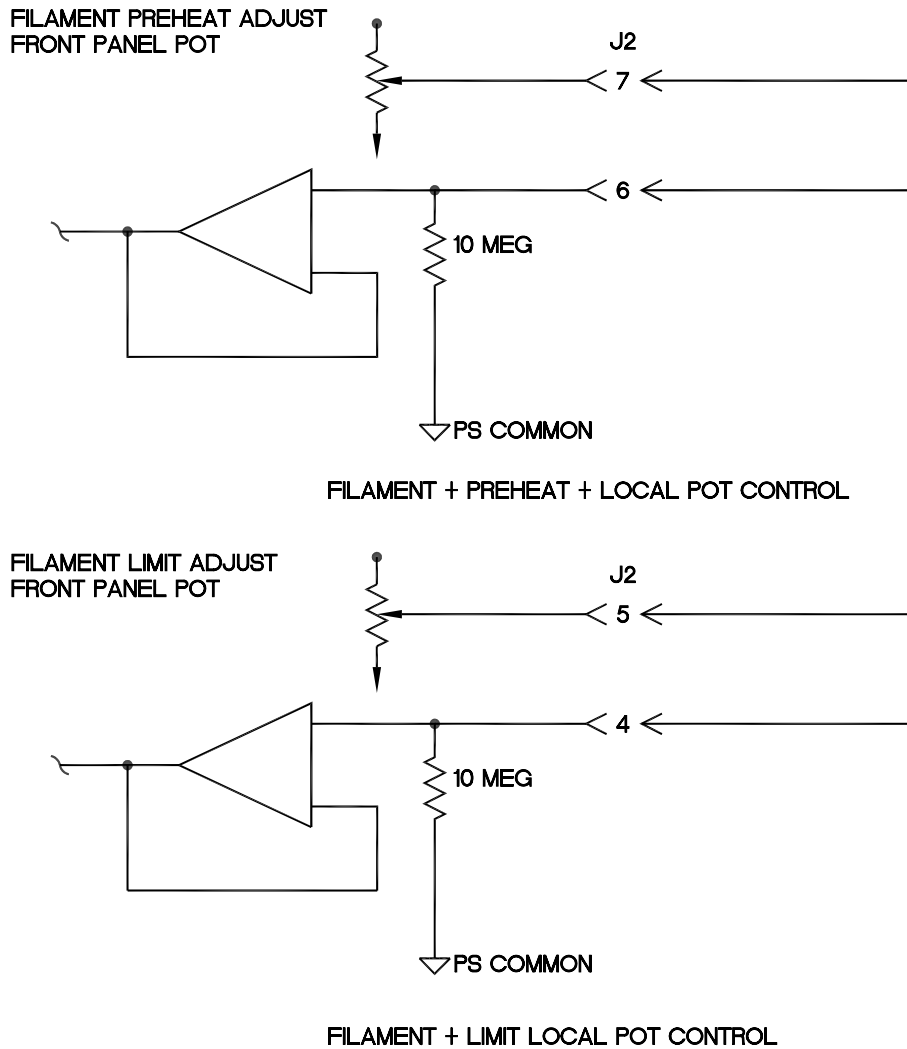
FILAMENT PREHEAT ADJUST
FRONT PANEL POT

J2

7

6

10 MEG

PS COMMON

FILAMENT + PREHEAT + LOCAL POT CONTROL

FILAMENT LIMIT ADJUST
FRONT PANEL POT

J2

5

4

10 MEG

PS COMMON

FILAMENT + LIMIT LOCAL POT CONTROL